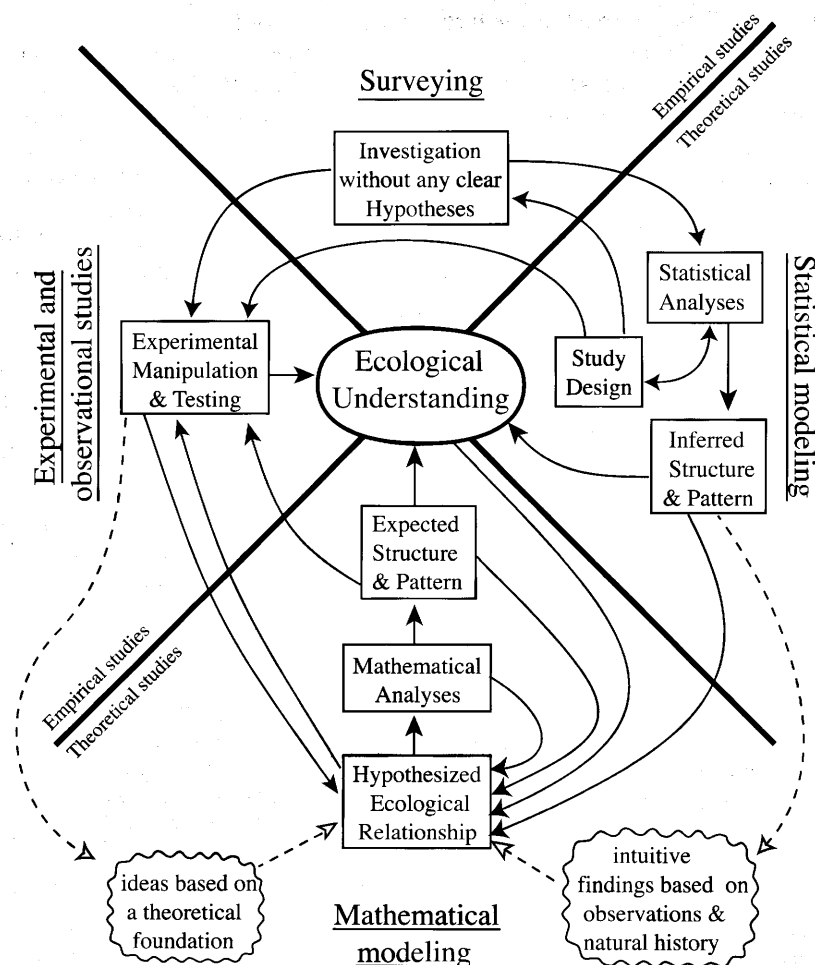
Surveying

Empirical studies
Theoretical studies

Investigation without any clear Hypotheses

Experimental and observational studies

Statistical modeling

Statistical Analyses

Experimental Manipulation & Testing

Ecological Understanding

Study Design

Inferred Structure & Pattern

Expected Structure & Pattern

Empirical studies
Theoretical studies

Mathematical Analyses

Hypothesized Ecological Relationship

ideas based on a theoretical foundation

Mathematical modeling

intuitive findings based on observations & natural history